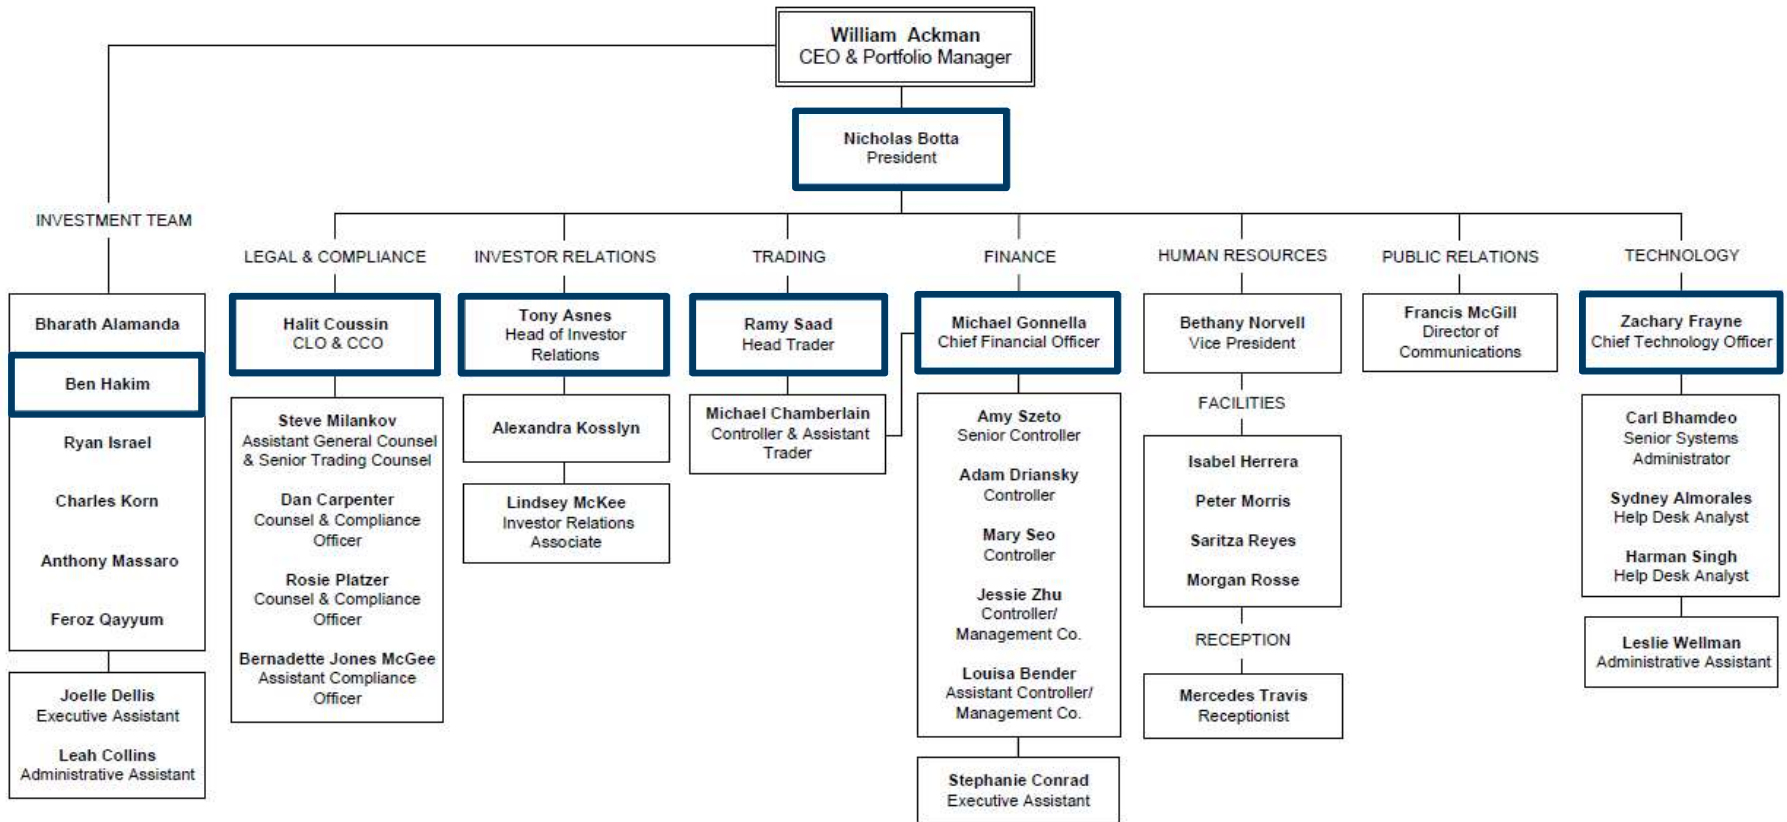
William Ackman
CEO & Portfolio Manager

Nicholas Botta
President

INVESTMENT TEAM

Bharath Alamanda

Ben Hakim

Ryan Israel

Charles Korn

Anthony Massaro

Feroz Qayyum

Joelle Dellis
Executive Assistant

Leah Collins
Administrative Assistant

LEGAL & COMPLIANCE

Halit Coussin
CLO & CCO

Steve Milankov
Assistant General Counsel & Senior Trading Counsel

Dan Carpenter
Counsel & Compliance Officer

Rosie Platzer
Counsel & Compliance Officer

Bernadette Jones McGee
Assistant Compliance Officer

INVESTOR RELATIONS

Tony Asnes
Head of Investor Relations

Alexandra Kosslyn

Lindsey McKee
Investor Relations Associate

TRADING

Ramy Saad
Head Trader

Michael Chamberlain
Controller & Assistant Trader

FINANCE

Michael Gonnella
Chief Financial Officer

Amy Szeto
Senior Controller

Adam Driansky
Controller

Mary Seo
Controller

Jessie Zhu
Controller/ Management Co.

Louisa Bender
Assistant Controller/ Management Co.

Stephanie Conrad
Executive Assistant

HUMAN RESOURCES

Bethany Norvell
Vice President

FACILITIES

Isabel Herrera

Peter Morris

Saritza Reyes

Morgan Rosse

RECEPTION

Mercedes Travis
Receptionist

PUBLIC RELATIONS

Francis McGill
Director of Communications

TECHNOLOGY

Zachary Frayne
Chief Technology Officer

Carl Bhamdeo
Senior Systems Administrator

Sydney Almorales
Help Desk Analyst

Harman Singh
Help Desk Analyst

Leslie Wellman
Administrative Assistant